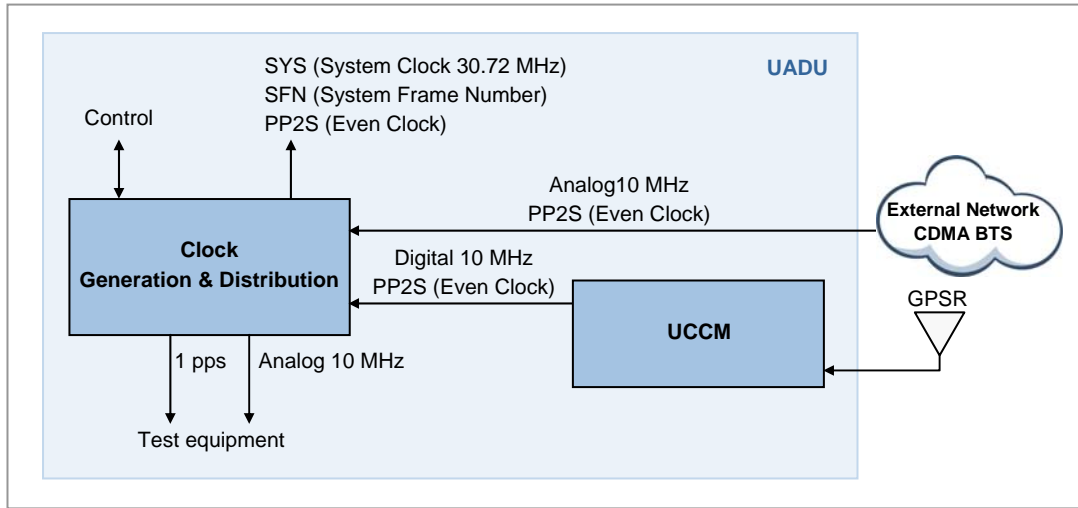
UADU

SYS (System Clock 30.72 MHz)
SFN (System Frame Number)
PP2S (Even Clock)

Control

Analog10 MHz
PP2S (Even Clock)

External Network
CDMA BTS

Clock
Generation & Distribution

Digital 10 MHz
PP2S (Even Clock)

GPSR

UCCM

1 pps

Analog 10 MHz

Test equipment